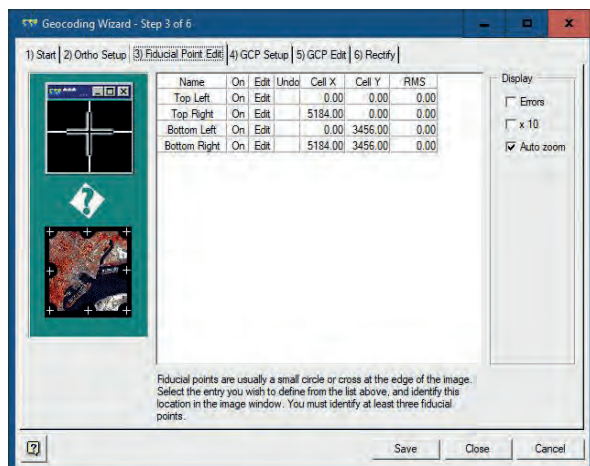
Geocoding Wizard - Step 3 of 6

1) Start | 2) Ortho Setup | 3) Fiducial Point Edit | 4) GCP Setup | 5) GCP Edit | 6) Rectify

| Name | On | Edit | Undo | Cell X | Cell Y | RMS |
|---|---|---|---|---|---|---|
| Top Left | On | Edit | | 0.00 | 0.00 | 0.00 |
| Top Right | On | Edit | | 5184.00 | 0.00 | 0.00 |
| Bottom Left | On | Edit | | 0.00 | 3456.00 | 0.00 |
| Bottom Right | On | Edit | | 5184.00 | 3456.00 | 0.00 |

Display
Errors
x 10
Auto zoom

Fiducial points are usually a small circle or cross at the edge of the image. Select the entry you wish to define from the list above, and identify this location in the image window. You must identify at least three fiducial points.

?
Save
Close
Cancel